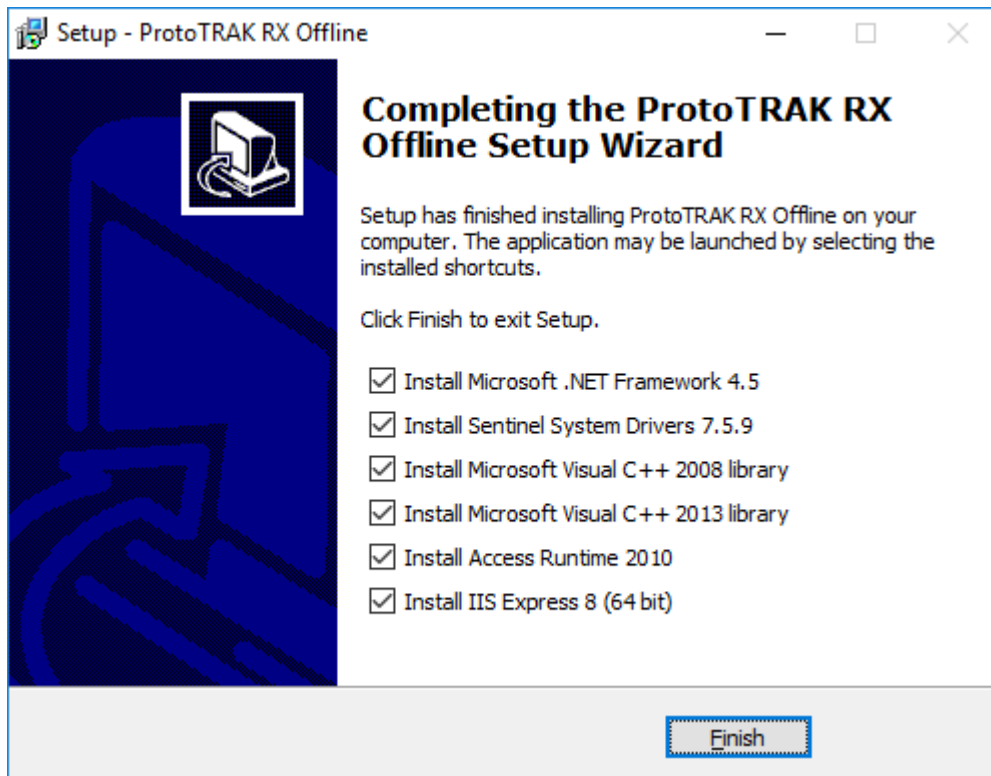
Setup - ProtoTRAK RX Offline

Completing the ProtoTRAK RX Offline Setup Wizard

Setup has finished installing ProtoTRAK RX Offline on your computer. The application may be launched by selecting the installed shortcuts.

Click Finish to exit Setup.

Install Microsoft .NET Framework 4.5

Install Sentinel System Drivers 7.5.9

Install Microsoft Visual C++ 2008 library

Install Microsoft Visual C++ 2013 library

Install Access Runtime 2010

Install IIS Express 8 (64 bit)

Finish